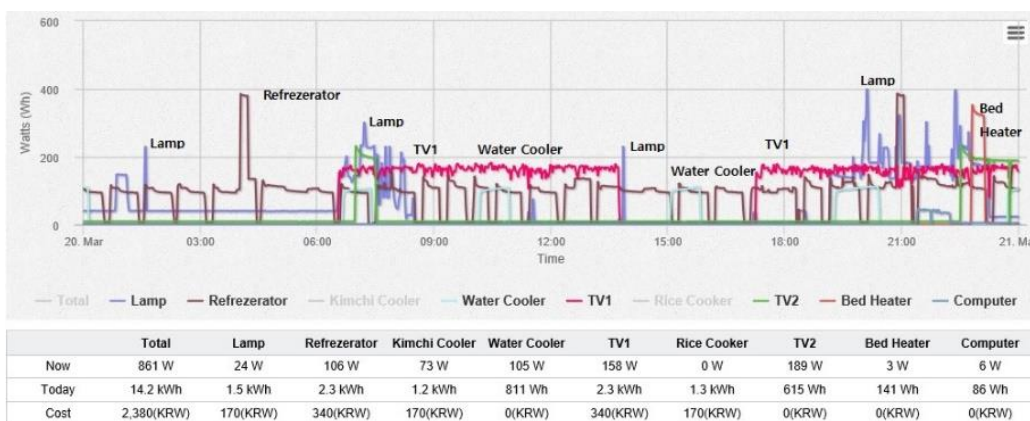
600
400
200
0
Watts (Wh)
Lamp
Refrezerator
Lamp
TV1
Water Cooler
Lamp
Water Cooler
TV1
Lamp
Bed
Heater
20. Mar
03:00
06:00
09:00
12:00
15:00
18:00
21:00
21. Ma
Time

Total — Lamp — Refrezerator — Kimchi Cooler — Water Cooler — TV1 — Rice Cooker — TV2 — Bed Heater — Computer

| | Total | Lamp | Refrezerator | Kimchi Cooler | Water Cooler | TV1 | Rice Cooker | TV2 | Bed Heater | Computer |
|---|---|---|---|---|---|---|---|---|---|---|
| Now | 861 W | 24 W | 106 W | 73 W | 105 W | 158 W | 0 W | 189 W | 3 W | 6 W |
| Today | 14.2 kWh | 1.5 kWh | 2.3 kWh | 1.2 kWh | 811 Wh | 2.3 kWh | 1.3 kWh | 615 Wh | 141 Wh | 86 Wh |
| Cost | 2,380(KRW) | 170(KRW) | 340(KRW) | 170(KRW) | 0(KRW) | 340(KRW) | 170(KRW) | 0(KRW) | 0(KRW) | 0(KRW) |